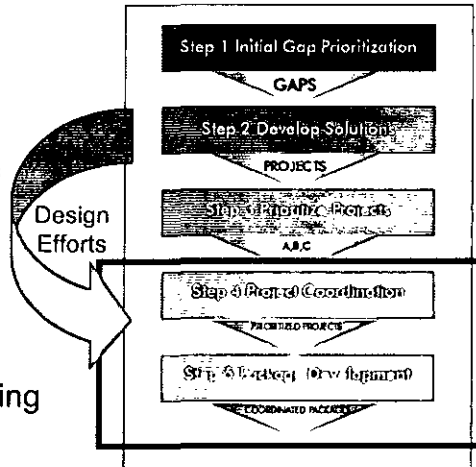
Step 1 Initial Gap Prioritization

GAPS

Step 2 Develop Solutions

PROJECTS

Step 3 Prioritize Projects

A,B,C

Design Efforts

Step 4 Project Coordination

PRIORITIZED PROJECTS

Step 5 Package Development

COORDINATED PACKAGES

ing